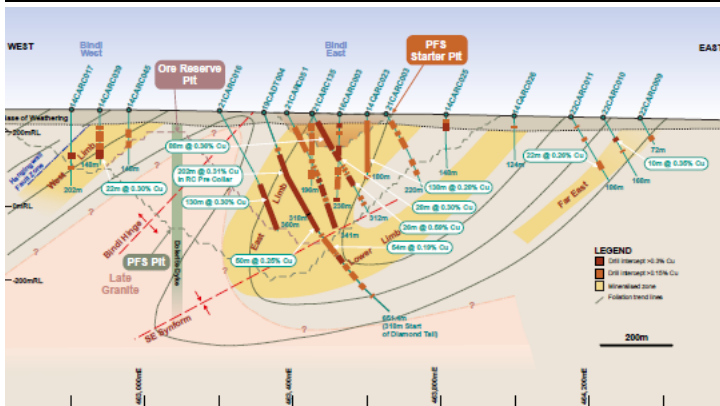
WEST
EAST
Bindi West
Bindi East
Ore Reserve Pit
PFS Starter Pit
14CARC017
14CARC029
14CARC045
21CARC016
19CADT004
21CARC031
21CARC128
16CARC003
14CARC023
21CARC003
14CARC025
14CARC026
22CARC011
22CARC010
22CARC009
Base of Weathering
200mRL
0mRL
-200mRL
Hangingwall Fault Zone
West Limb
148m
202m
22m @ 0.30% Cu
88m @ 0.30% Cu
202m @ 0.31% Cu in RC Pre Collar
100m @ 0.30% Cu
50m @ 0.28% Cu
196m
318m
260m
236m
341m
186m
220m
312m
148m
124m
130m @ 0.28% Cu
26m @ 0.30% Cu
28m @ 0.59% Cu
64m @ 0.19% Cu
22m @ 0.26% Cu
10m @ 0.30% Cu
72m
186m
168m
Far East
East Limb
Lower Limb
Bindi Hinge
Late Granite
PFS Pit
Dolerite Dyke
SE Synform
651.4m (318m Start of Diamond Tail)
LEGEND
Drill Intercept >0.3% Cu
Drill Intercept >0.15% Cu
Mineralised zone
Foliation trend lines
200m
462,000mE
462,400mE
462,800mE
464,200mE